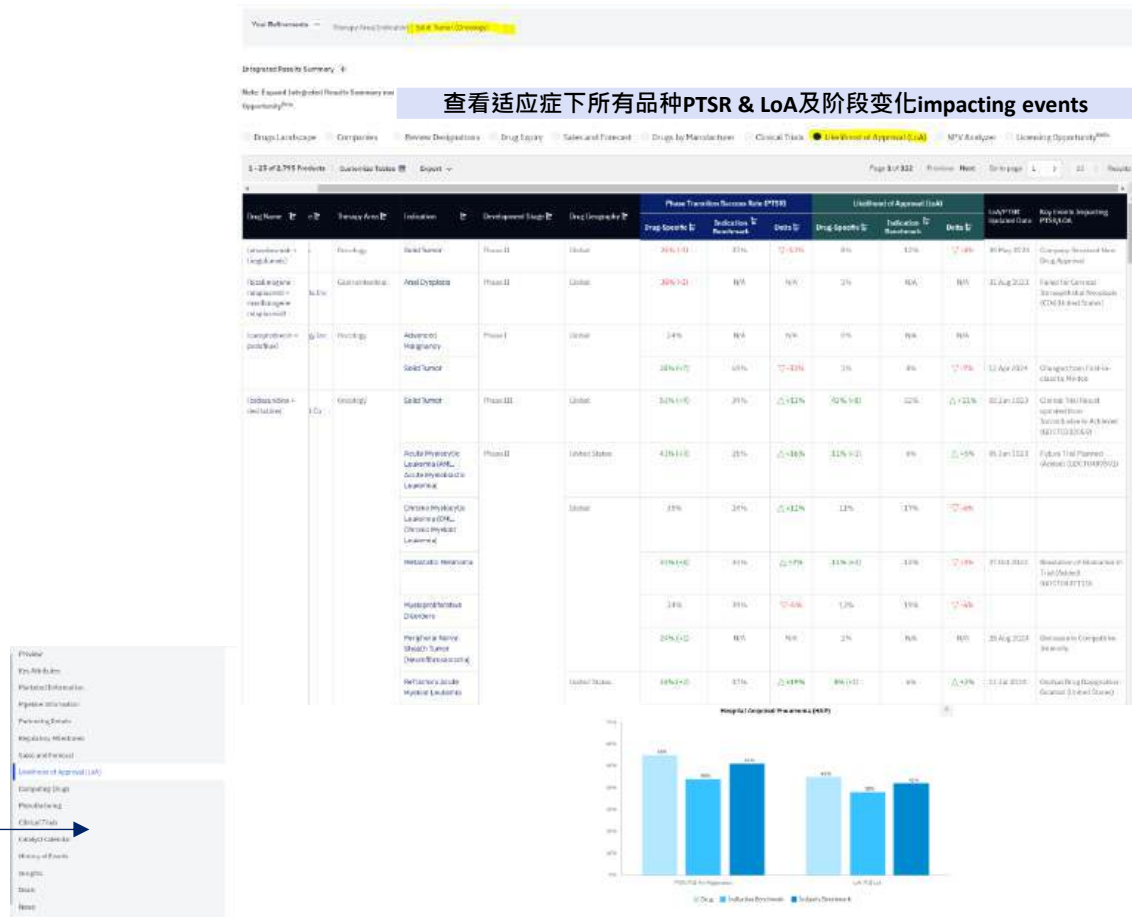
Your Refinements — Therapy Area/Indication: Solid Tumor (Oncology)

Integrated Results Summary

Note: Expand Integrated Results Summary on Opportunity

查看适应症下所有品种PTSR & LoA及阶段变化impacting events

Drugs Landscape | Companies | Review Designations | Drug Equity | Sales and Forecast | Drugs by Manufacturer | Clinical Trials | Likelihood of Approval (LoA) | NPV Analyzer | Licensing Opportunity

1 - 25 of 2,795 Products | Customize Tables | Export

Page 1 of 112 | Previous | Next | Go to page

| Drug Name | | Therapy Area | Indication | Development Stage | Drug Geography | Phase Transition Success Rate (PTSR) Drug-Specific | Indication Benchmark | Delta | Likelihood of Approval (LoA) Drug-Specific | Indication Benchmark | Delta | LoA/PTSR Updated Date | Key Events Impacting PTSR/LoA |
|---|---|---|---|---|---|---|---|---|---|---|---|---|---|
| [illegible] | | Oncology | Solid Tumor | Phase II | Global | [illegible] | 33% | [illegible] | 8% | 12% | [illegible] | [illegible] | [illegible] |
| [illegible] | | Gastrointestinal | Anal Dysplasia | Phase II | Global | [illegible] | N/A | N/A | 3% | N/A | N/A | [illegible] | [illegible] |
| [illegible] | | Oncology | Advanced Malignancy | Phase I | Global | 14% | N/A | N/A | 0% | N/A | N/A | | |
| | | | Solid Tumor | | | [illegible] | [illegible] | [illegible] | 3% | 8% | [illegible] | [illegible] | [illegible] |
| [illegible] | | Oncology | Solid Tumor | Phase III | Global | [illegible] | 39% | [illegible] | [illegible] | 32% | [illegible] | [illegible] | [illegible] |
| | | | Acute Myelocytic Leukemia (AML, Acute Myeloblastic Leukemia) | Phase II | United States | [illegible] | 28% | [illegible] | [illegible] | 8% | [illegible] | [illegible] | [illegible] |
| | | | Chronic Myelocytic Leukemia (CML, Chronic Myeloid Leukemia) | | Global | 33% | 24% | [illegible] | 13% | 17% | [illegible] | | |
| | | | Metastatic Melanoma | | | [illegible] | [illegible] | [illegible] | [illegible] | 13% | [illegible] | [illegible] | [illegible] |
| | | | Myeloproliferative Disorders | | | 24% | 35% | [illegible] | 12% | 19% | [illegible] | | |
| | | | Peripheral Nerve Sheath Tumor (Neurofibrosarcoma) | | | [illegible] | N/A | N/A | 3% | N/A | N/A | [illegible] | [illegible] |
| | | | Refractory Acute Myeloid Leukemia | | United States | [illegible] | 37% | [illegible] | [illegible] | 6% | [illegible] | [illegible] | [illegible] |

Preview
Key Attributes
Marketed Information
Pipeline Information
Partnering Details
Regulatory Milestones
Sales and Forecast
Likelihood of Approval (LoA)
Competing Drugs
Manufacturing
Clinical Trials
Catalyst Calendar
History of Events
Insights
Deals
News

Hospital Acquired Pneumonia (HAP)

PTSR/LoA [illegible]
Drug | Indication Benchmark | Subjects Benchmark